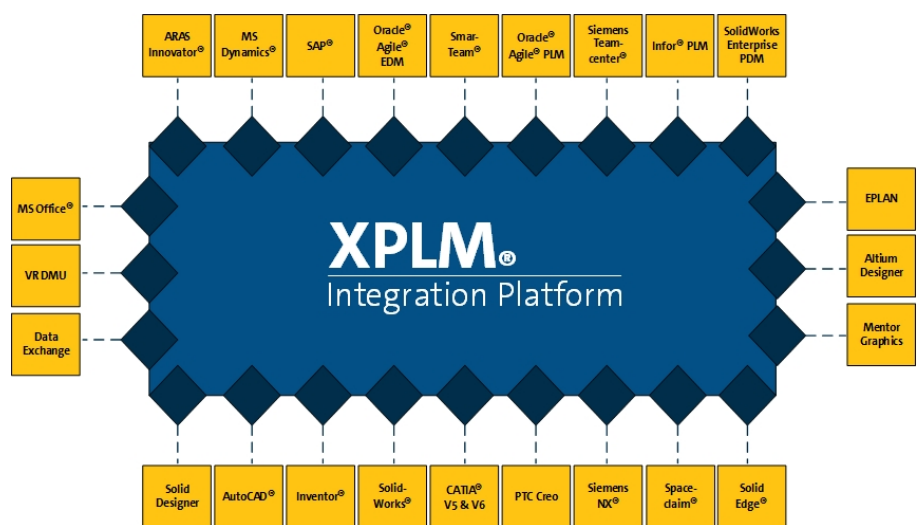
ARAS Innovator®

MS Dynamics®

SAP®

Oracle® Agile® EDM

Smar-Team®

Oracle® Agile® PLM

Siemens Team-center®

Infor® PLM

SolidWorks Enterprise PDM

MS Office®

VR DMU

Data Exchange

XPLM®
Integration Platform

EPLAN

Altium Designer

Mentor Graphics

Solid Designer

AutoCAD®

Inventor®

Solid-Works®

CATIA® V5 & V6

PTC Creo

Siemens NX®

Space-claim®

Solid Edge®